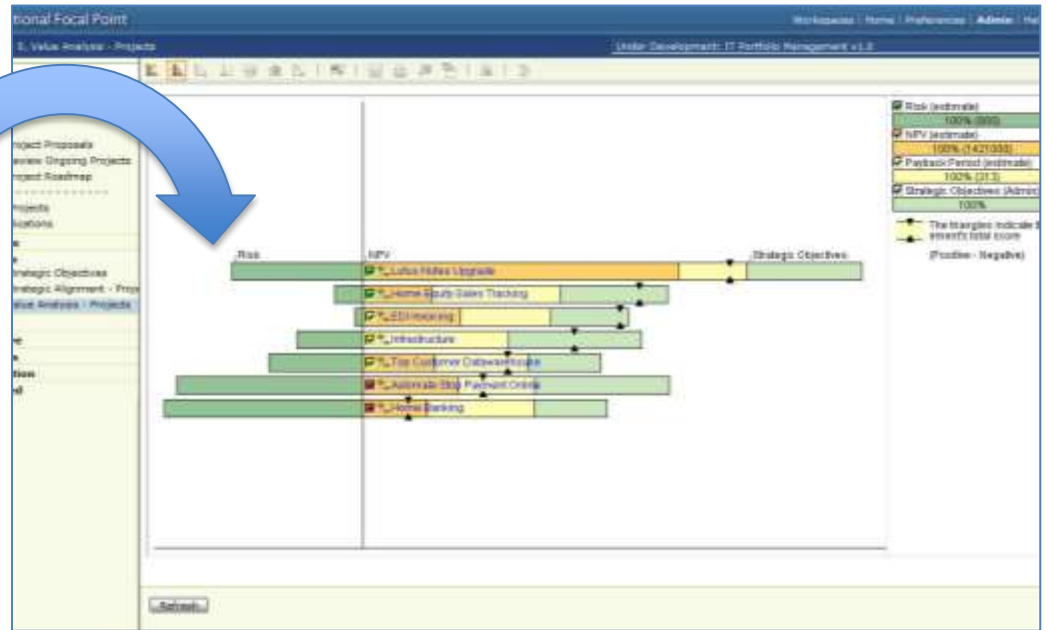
tional Focal Point

Workspaces | Home | Preferences | Admin | He

5. Value Analysis - Projects

Under Development: IT Portfolio Management v1.0

oject Proposals
eview Ongoing Projects
oject Roadmap

Projects
ications

trategic Objectives
trategic Alignment - Proj
alue Analysis - Projects

tion
d

Risk

NPV

Strategic Objectives

Lotus Notes Upgrade

Home Equity Sales Tracking

EDI Invoicing

Infrastructure

Top Customer Datawarehouse

Automate Stop Payment Online

Home Banking

Risk (estimate)
100% (900)
NPV (estimate)
100% (1421000)
Payback Period (estimate)
100% (31.3)
Strategic Objectives (Admin)
100%

The triangles indicate t
elment's total score

(Positive - Negative)

Refresh